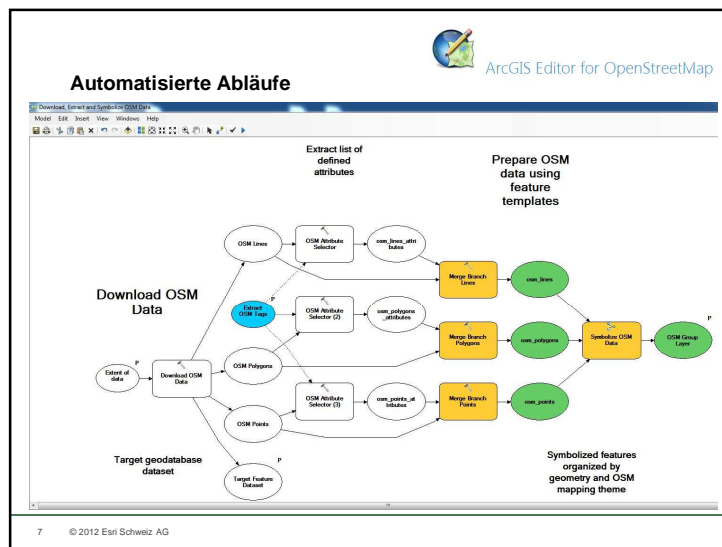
ArcGIS Editor for OpenStreetMap

Automatisierte Abläufe

Download, Extract and Symbolize OSM Data

Model Edit Insert View Windows Help

Extract list of defined attributes

Prepare OSM data using feature templates

Download OSM Data

OSM Lines

OSM Attribute Selector

osm_lines_attributes

Merge Branch Lines

osm_lines

Extract OSM Tags

P

OSM Attribute Selector (2)

osm_polygons_attributes

Merge Branch Polygons

osm_polygons

Symbolize OSM Data

OSM Group Layer

P

Extent of data

P

Download OSM Data

OSM Polygons

OSM Points

OSM Attribute Selector (3)

osm_points_attributes

Merge Branch Points

osm_points

Target geodatabase dataset

Target Feature Dataset

P

Symbolized features organized by geometry and OSM mapping theme

7 © 2012 Esri Schweiz AG